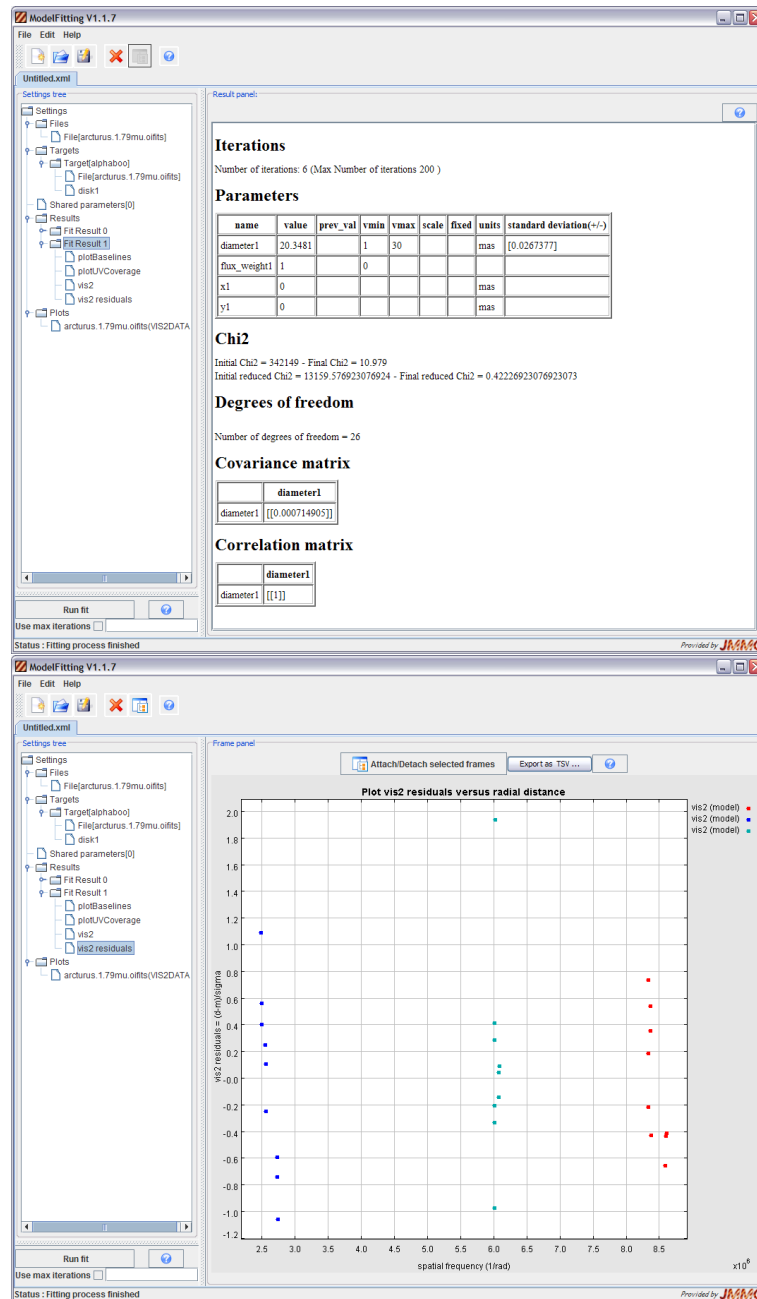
ModelFitting V1.1.7

File Edit Help

Untitled.xml

Settings tree

Settings
Files
File[arcturus.1.79mu.oifits]
Targets
Target[alphaboo]
File[arcturus.1.79mu.oifits]
disk1
Shared parameters[0]
Results
Fit Result 0
Fit Result 1
plotBaselines
plotUVCoverage
vis2
vis2 residuals
Plots
arcturus.1.79mu.oifits(VIS2DATA

Run fit

Use max iterations

Result panel:

Iterations

Number of iterations: 6 (Max Number of iterations 200 )

Parameters

| name | value | prev_val | vmin | vmax | scale | fixed | units | standard deviation(+/-) |
|---|---|---|---|---|---|---|---|---|
| diameter1 | 20.3481 | | 1 | 30 | | | mas | [0.0267377] |
| flux_weight1 | 1 | | 0 | | | | | |
| x1 | 0 | | | | | | mas | |
| y1 | 0 | | | | | | mas | |

Chi2

Initial Chi2 = 342149 - Final Chi2 = 10.979
Initial reduced Chi2 = 13159.576923076924 - Final reduced Chi2 = 0.42226923076923073

Degrees of freedom

Number of degrees of freedom = 26

Covariance matrix

| | diameter1 |
|---|---|
| diameter1 | [[0.000714905]] |

Correlation matrix

| | diameter1 |
|---|---|
| diameter1 | [[1]] |

Status : Fitting process finished

Provided by JMMC

ModelFitting V1.1.7

File Edit Help

Untitled.xml

Settings tree

Settings
Files
File[arcturus.1.79mu.oifits]
Targets
Target[alphaboo]
File[arcturus.1.79mu.oifits]
disk1
Shared parameters[0]
Results
Fit Result 0
Fit Result 1
plotBaselines
plotUVCoverage
vis2
vis2 residuals
Plots
arcturus.1.79mu.oifits(VIS2DATA

Run fit

Use max iterations

Frame panel

Attach/Detach selected frames

Export as TSV ...

Plot vis2 residuals versus radial distance

vis2 (model)
vis2 (model)
vis2 (model)

2.0
1.8
1.6
1.4
1.2
1.0
0.8
0.6
0.4
0.2
-0.0
-0.2
-0.4
-0.6
-0.8
-1.0
-1.2

vis2 residuals = (d-m)/sigma

2.5 3.0 3.5 4.0 4.5 5.0 5.5 6.0 6.5 7.0 7.5 8.0 8.5

spatial frequency (1/rad)

$x10^8$

Status : Fitting process finished

Provided by JMMC